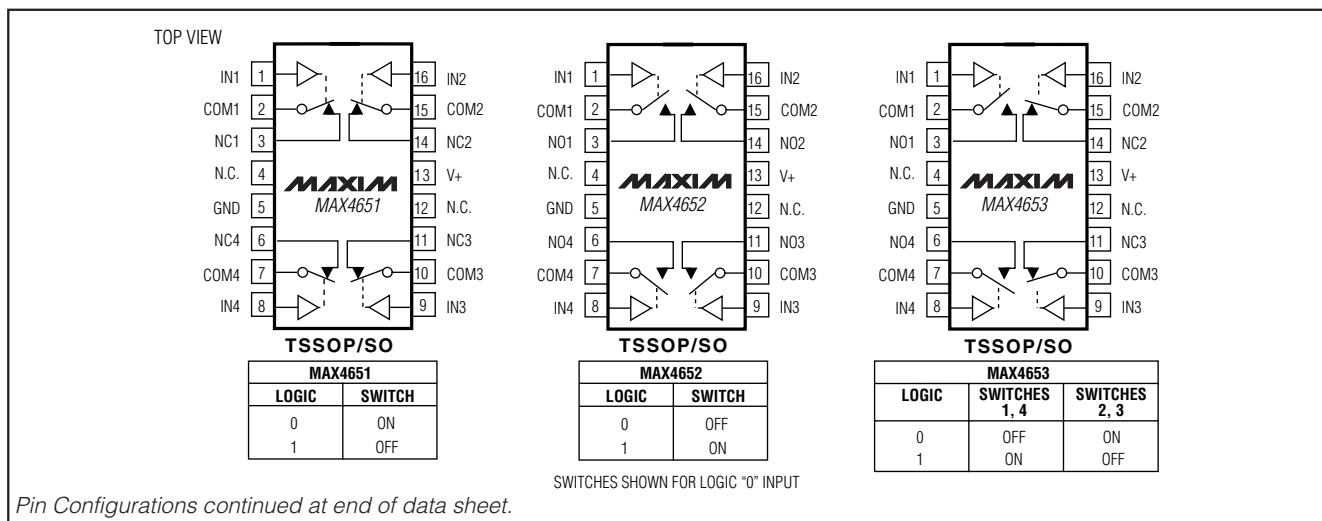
TOP VIEW

IN1 1
COM1 2
NC1 3
N.C. 4
GND 5
NC4 6
COM4 7
IN4 8
16 IN2
15 COM2
14 NC2
13 V+
12 N.C.
11 NC3
10 COM3
9 IN3

MAXIM
MAX4651

TSSOP/SO

| MAX4651 | |
|---|---|
| LOGIC | SWITCH |
| 0 | ON |
| 1 | OFF |

IN1 1
COM1 2
NO1 3
N.C. 4
GND 5
NO4 6
COM4 7
IN4 8
16 IN2
15 COM2
14 NO2
13 V+
12 N.C.
11 NO3
10 COM3
9 IN3

MAXIM
MAX4652

TSSOP/SO

| MAX4652 | |
|---|---|
| LOGIC | SWITCH |
| 0 | OFF |
| 1 | ON |

SWITCHES SHOWN FOR LOGIC "0" INPUT

IN1 1
COM1 2
NO1 3
N.C. 4
GND 5
NO4 6
COM4 7
IN4 8
16 IN2
15 COM2
14 NC2
13 V+
12 N.C.
11 NC3
10 COM3
9 IN3

MAXIM
MAX4653

TSSOP/SO

| MAX4653 | | |
|---|---|---|
| LOGIC | SWITCHES 1, 4 | SWITCHES 2, 3 |
| 0 | OFF | ON |
| 1 | ON | OFF |

Pin Configurations continued at end of data sheet.